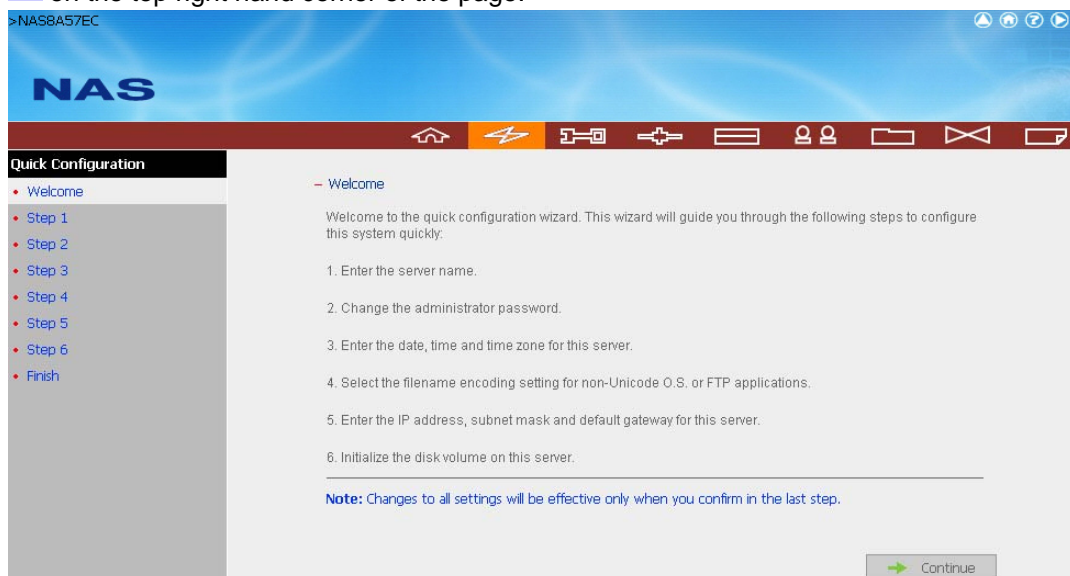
>NAS8A57EC

NAS

Quick Configuration
• Welcome
• Step 1
• Step 2
• Step 3
• Step 4
• Step 5
• Step 6
• Finish

– Welcome

Welcome to the quick configuration wizard. This wizard will guide you through the following steps to configure this system quickly:

1. Enter the server name.

2. Change the administrator password.

3. Enter the date, time and time zone for this server.

4. Select the filename encoding setting for non-Unicode O.S. or FTP applications.

5. Enter the IP address, subnet mask and default gateway for this server.

6. Initialize the disk volume on this server.

Note: Changes to all settings will be effective only when you confirm in the last step.

Continue